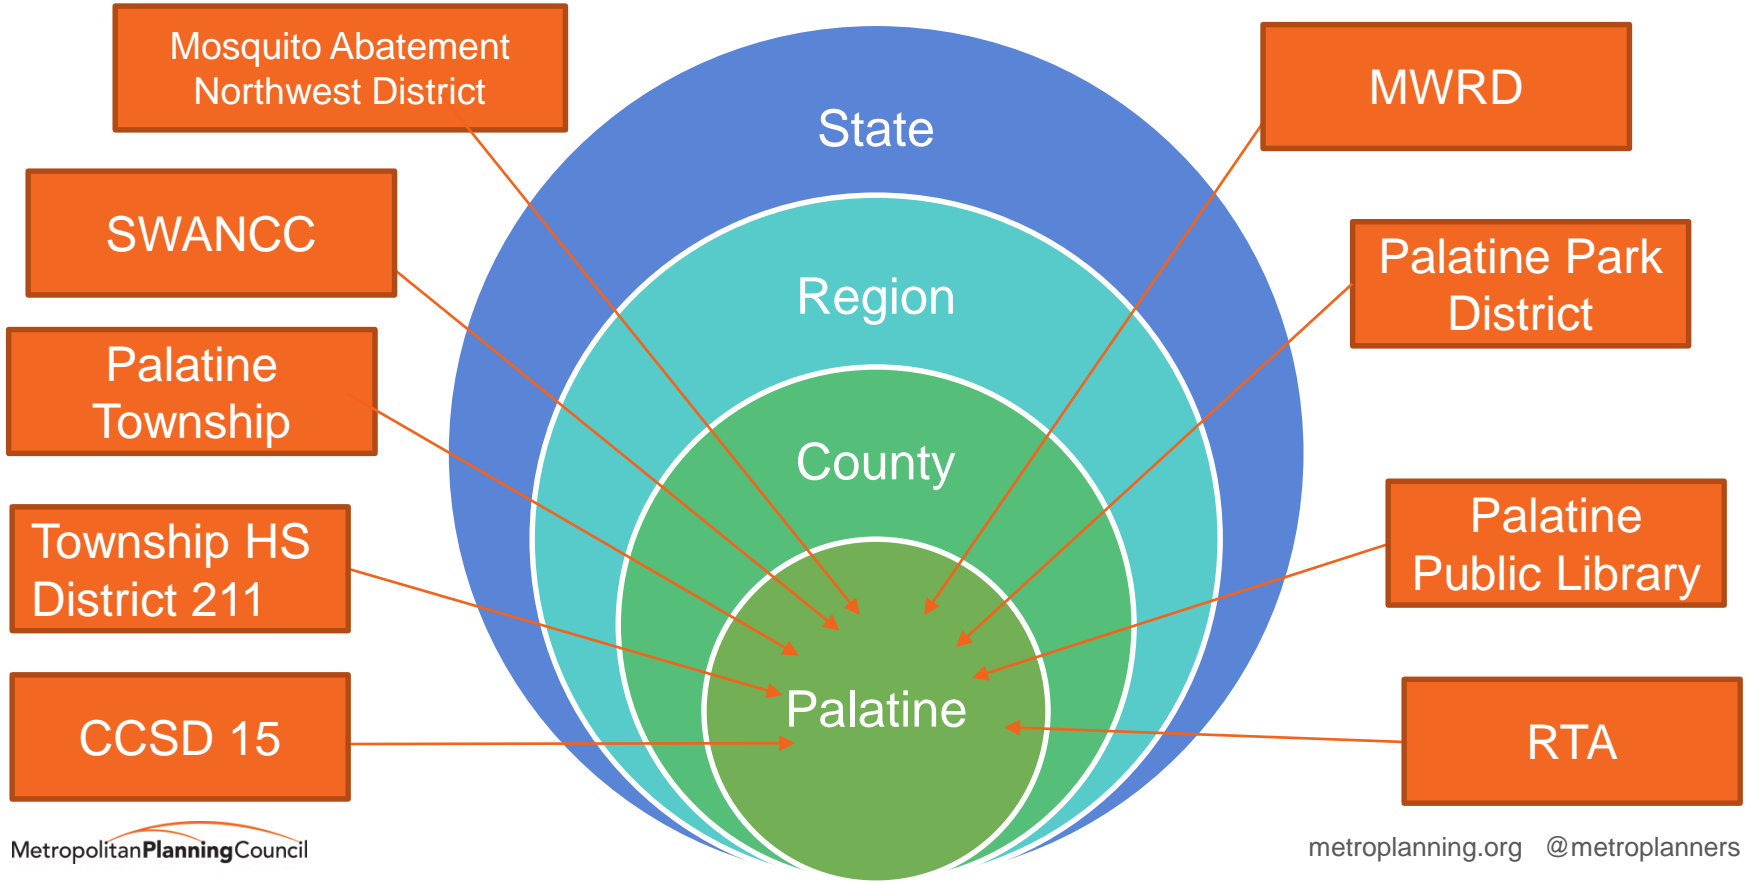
Mosquito Abatement Northwest District

SWANCC

Palatine Township

Township HS District 211

CCSD 15

State

Region

County

Palatine

MWRD

Palatine Park District

Palatine Public Library

RTA

MetropolitanPlanningCouncil

metroplanning.org @metroplanners